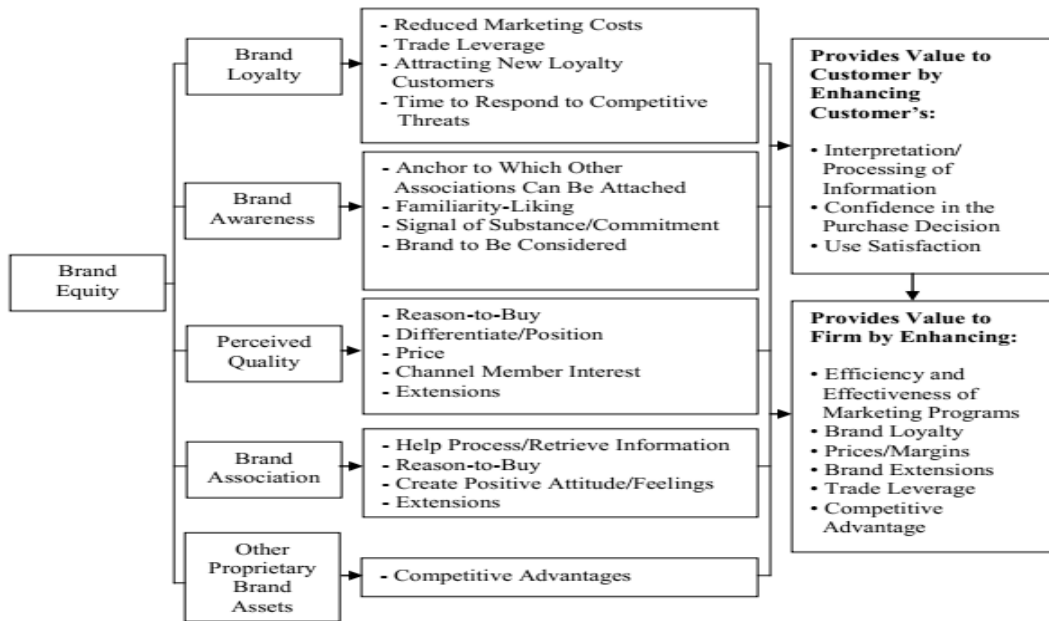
Brand Equity

Brand Loyalty

- Reduced Marketing Costs
- Trade Leverage
- Attracting New Loyalty Customers
- Time to Respond to Competitive Threats

Brand Awareness

- Anchor to Which Other Associations Can Be Attached
- Familiarity-Liking
- Signal of Substance/Commitment
- Brand to Be Considered

Perceived Quality

- Reason-to-Buy
- Differentiate/Position
- Price
- Channel Member Interest
- Extensions

Brand Association

- Help Process/Retrieve Information
- Reason-to-Buy
- Create Positive Attitude/Feelings
- Extensions

Other Proprietary Brand Assets

- Competitive Advantages

Provides Value to Customer by Enhancing Customer's:

• Interpretation/ Processing of Information
• Confidence in the Purchase Decision
• Use Satisfaction

Provides Value to Firm by Enhancing:

• Efficiency and Effectiveness of Marketing Programs
• Brand Loyalty
• Prices/Margins
• Brand Extensions
• Trade Leverage
• Competitive Advantage